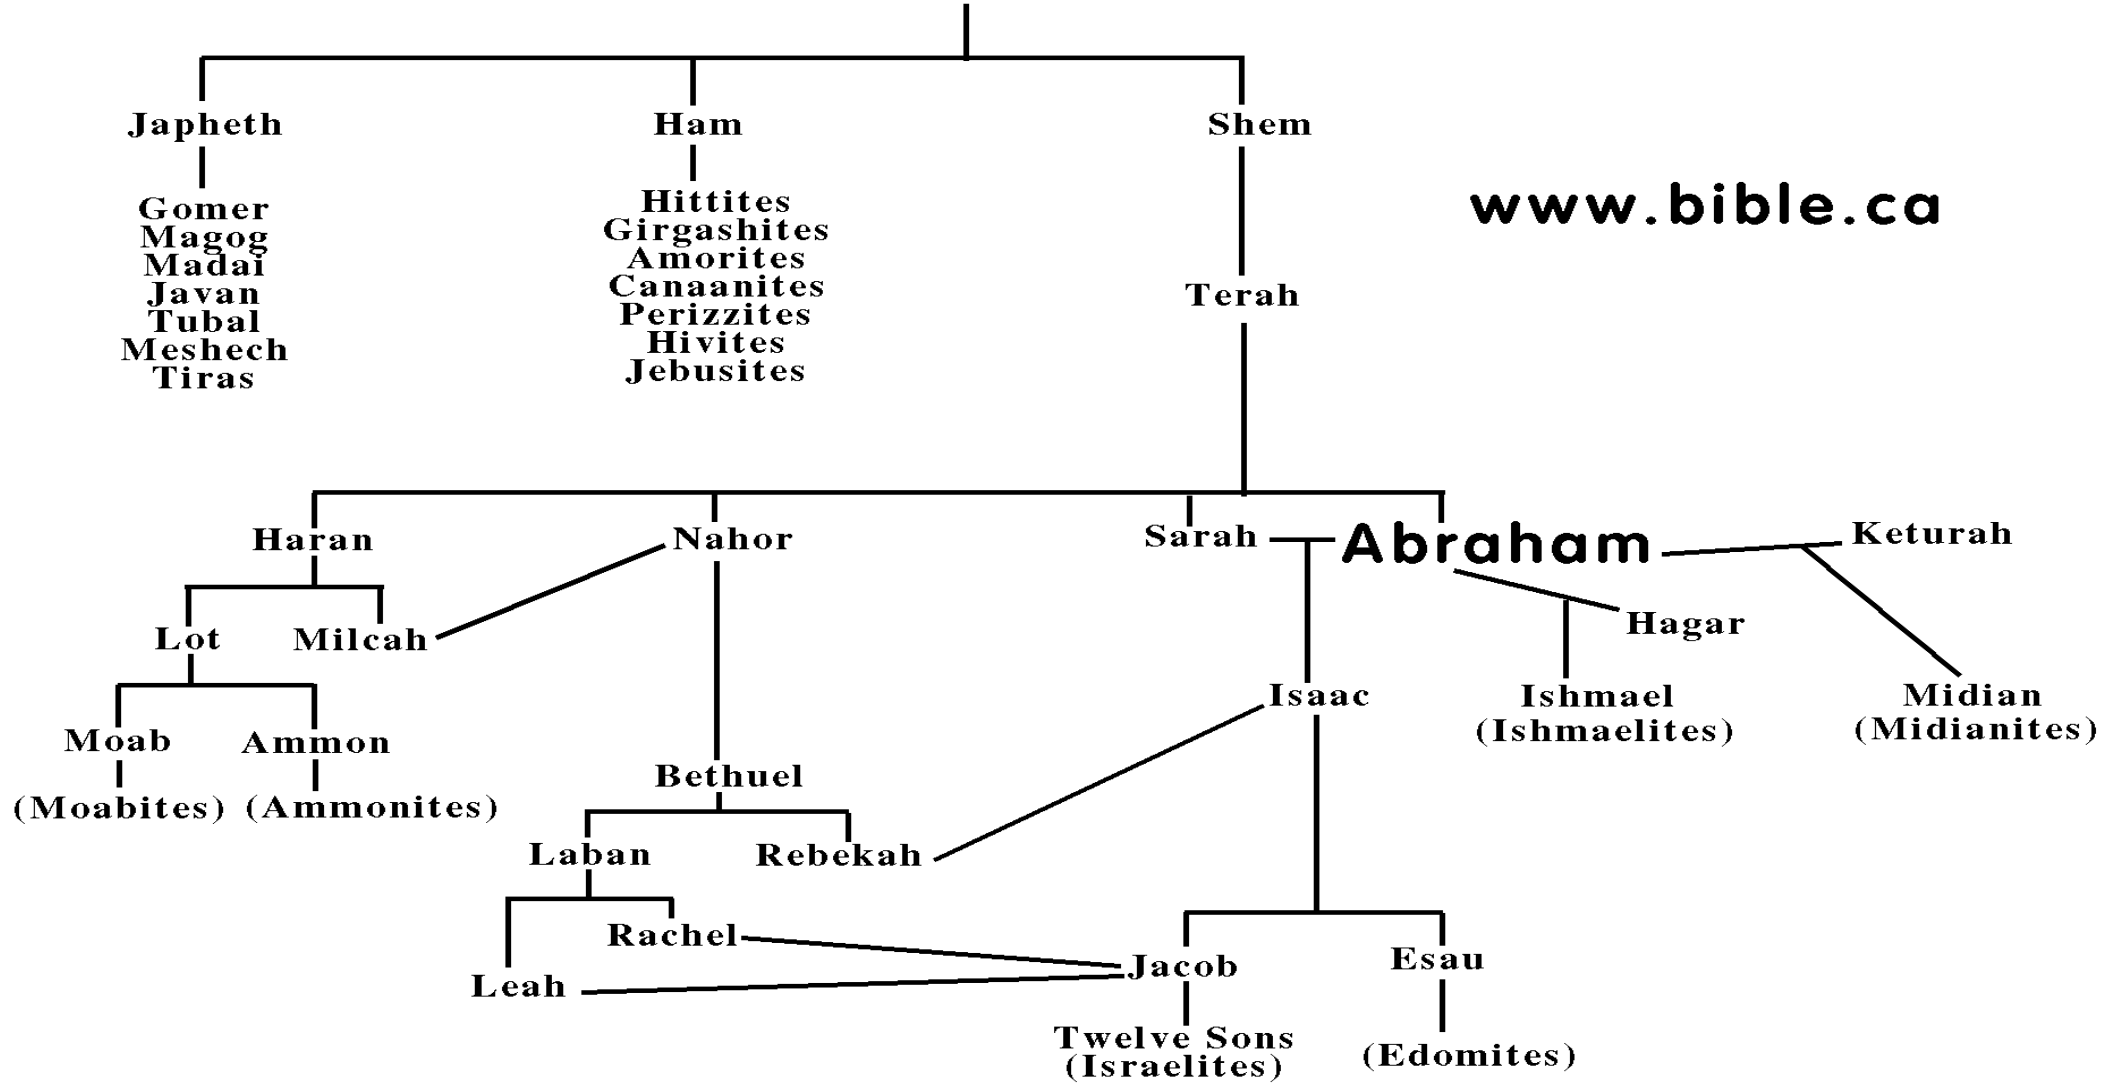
Japheth
Gomer
Magog
Madai
Javan
Tubal
Meshech
Tiras

Ham
Hittites
Girgashites
Amorites
Canaanites
Perizzites
Hivites
Jebusites

Shem

www.bible.ca

Terah

Haran
Nahor
Sarah
Abraham
Keturah

Lot
Milcah
Hagar

Moab
(Moabites)
Ammon
(Ammonites)

Isaac
Ishmael
(Ishmaelites)
Midian
(Midianites)

Bethuel
Laban
Rebekah

Rachel
Leah
Jacob
Twelve Sons
(Israelites)
Esau
(Edomites)